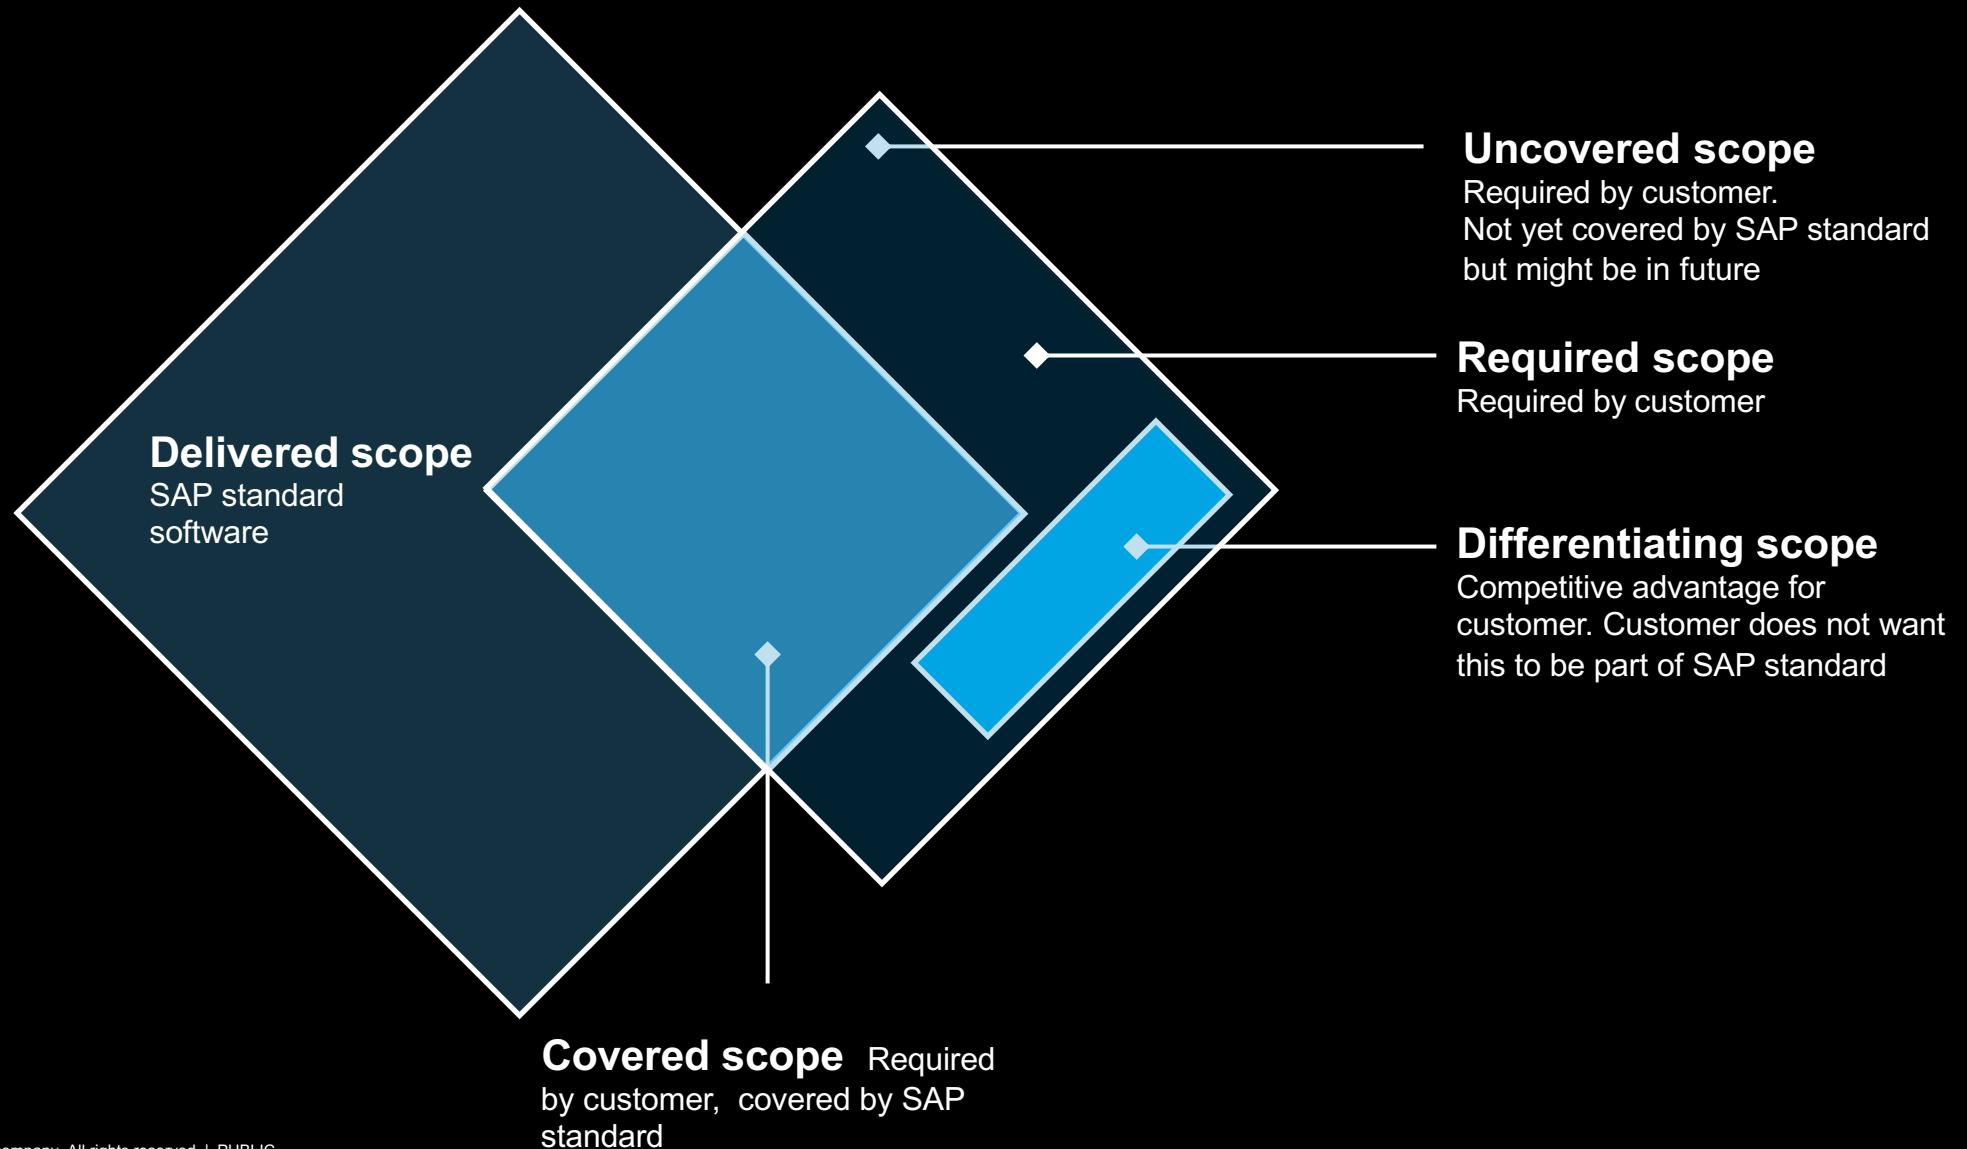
Uncovered scope
Required by customer.
Not yet covered by SAP standard but might be in future

Required scope
Required by customer

Delivered scope
SAP standard software

Differentiating scope
Competitive advantage for customer. Customer does not want this to be part of SAP standard

Covered scope Required by customer, covered by SAP standard

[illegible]ompany. All rights reserved. | PUBLIC